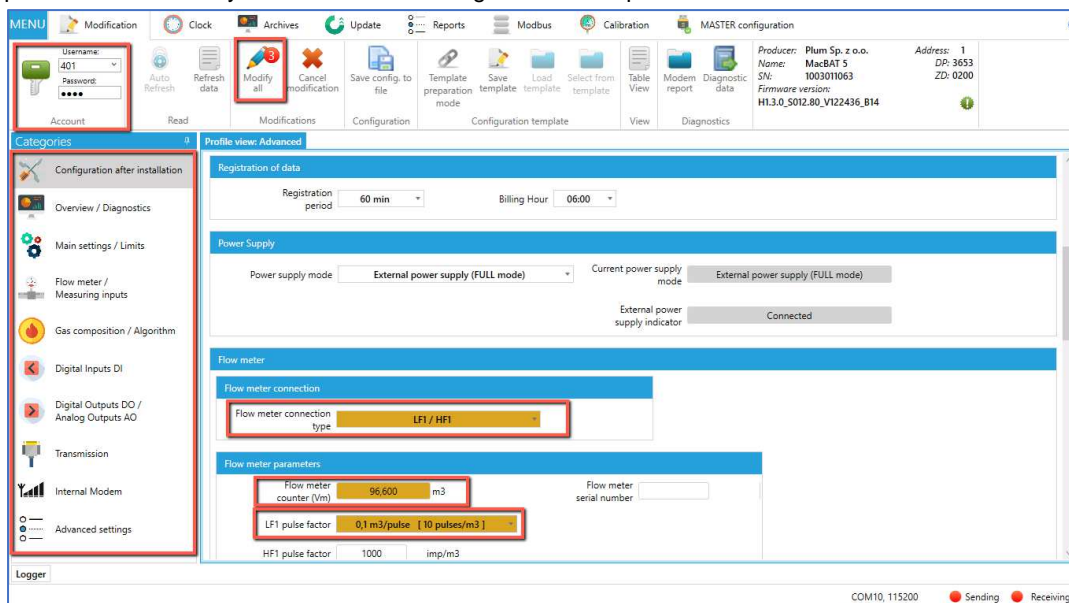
MENU Modification Clock Archives Update Reports Modbus Calibration MASTER configuration

Username: 401
Password: ●●●●
Account

Auto Refresh
Refresh data
Read

3
Modify all
Cancel modification
Modifications

Save config. to file
Configuration

Template preparation mode
Save template
Load template
Select from template
Configuration template

Table View
View

Modem report
Diagnostic data
Diagnostics

Producer: Plum Sp. z o.o.
Name: MacBAT 5
SN: 1003011063
Firmware version:
H1.3.0_S012.80_V122436_B14

Address: 1
DP: 3653
ZD: 0200

Categories
Configuration after installation
Overview / Diagnostics
Main settings / Limits
Flow meter / Measuring inputs
Gas composition / Algorithm
Digital Inputs DI
Digital Outputs DO / Analog Outputs AO
Transmission
Internal Modem
Advanced settings

Profile view: Advanced

Registration of data
Registration period 60 min
Billing Hour 06:00

Power Supply
Power supply mode External power supply (FULL mode)
Current power supply mode External power supply (FULL mode)
External power supply indicator Connected

Flow meter
Flow meter connection
Flow meter connection type LF1 / HF1

Flow meter parameters
Flow meter counter (Vm) 96,600 m3
Flow meter serial number
LF1 pulse factor 0,1 m3/pulse [ 10 pulses/m3 ]
HF1 pulse factor 1000 imp/m3

Logger

COM10, 115200 Sending Receiving